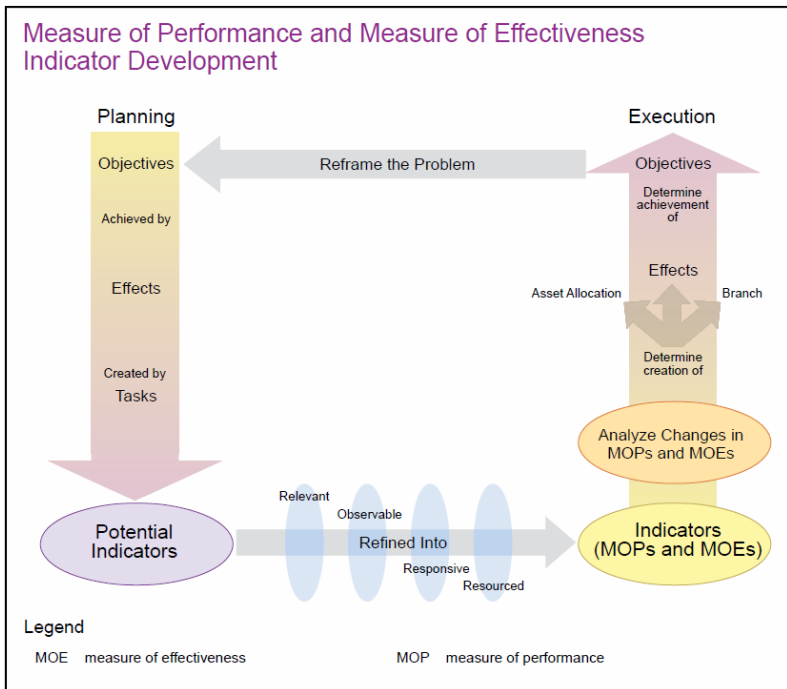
Measure of Performance and Measure of Effectiveness Indicator Development

Planning

Objectives

Achieved by

Effects

Created by

Tasks

Reframe the Problem

Execution

Objectives

Determine achievement of

Effects

Asset Allocation

Branch

Determine creation of

Analyze Changes in MOPs and MOEs

Potential Indicators

Relevant

Observable

Refined Into

Responsive

Resourced

Indicators (MOPs and MOEs)

Legend

MOE measure of effectiveness

MOP measure of performance